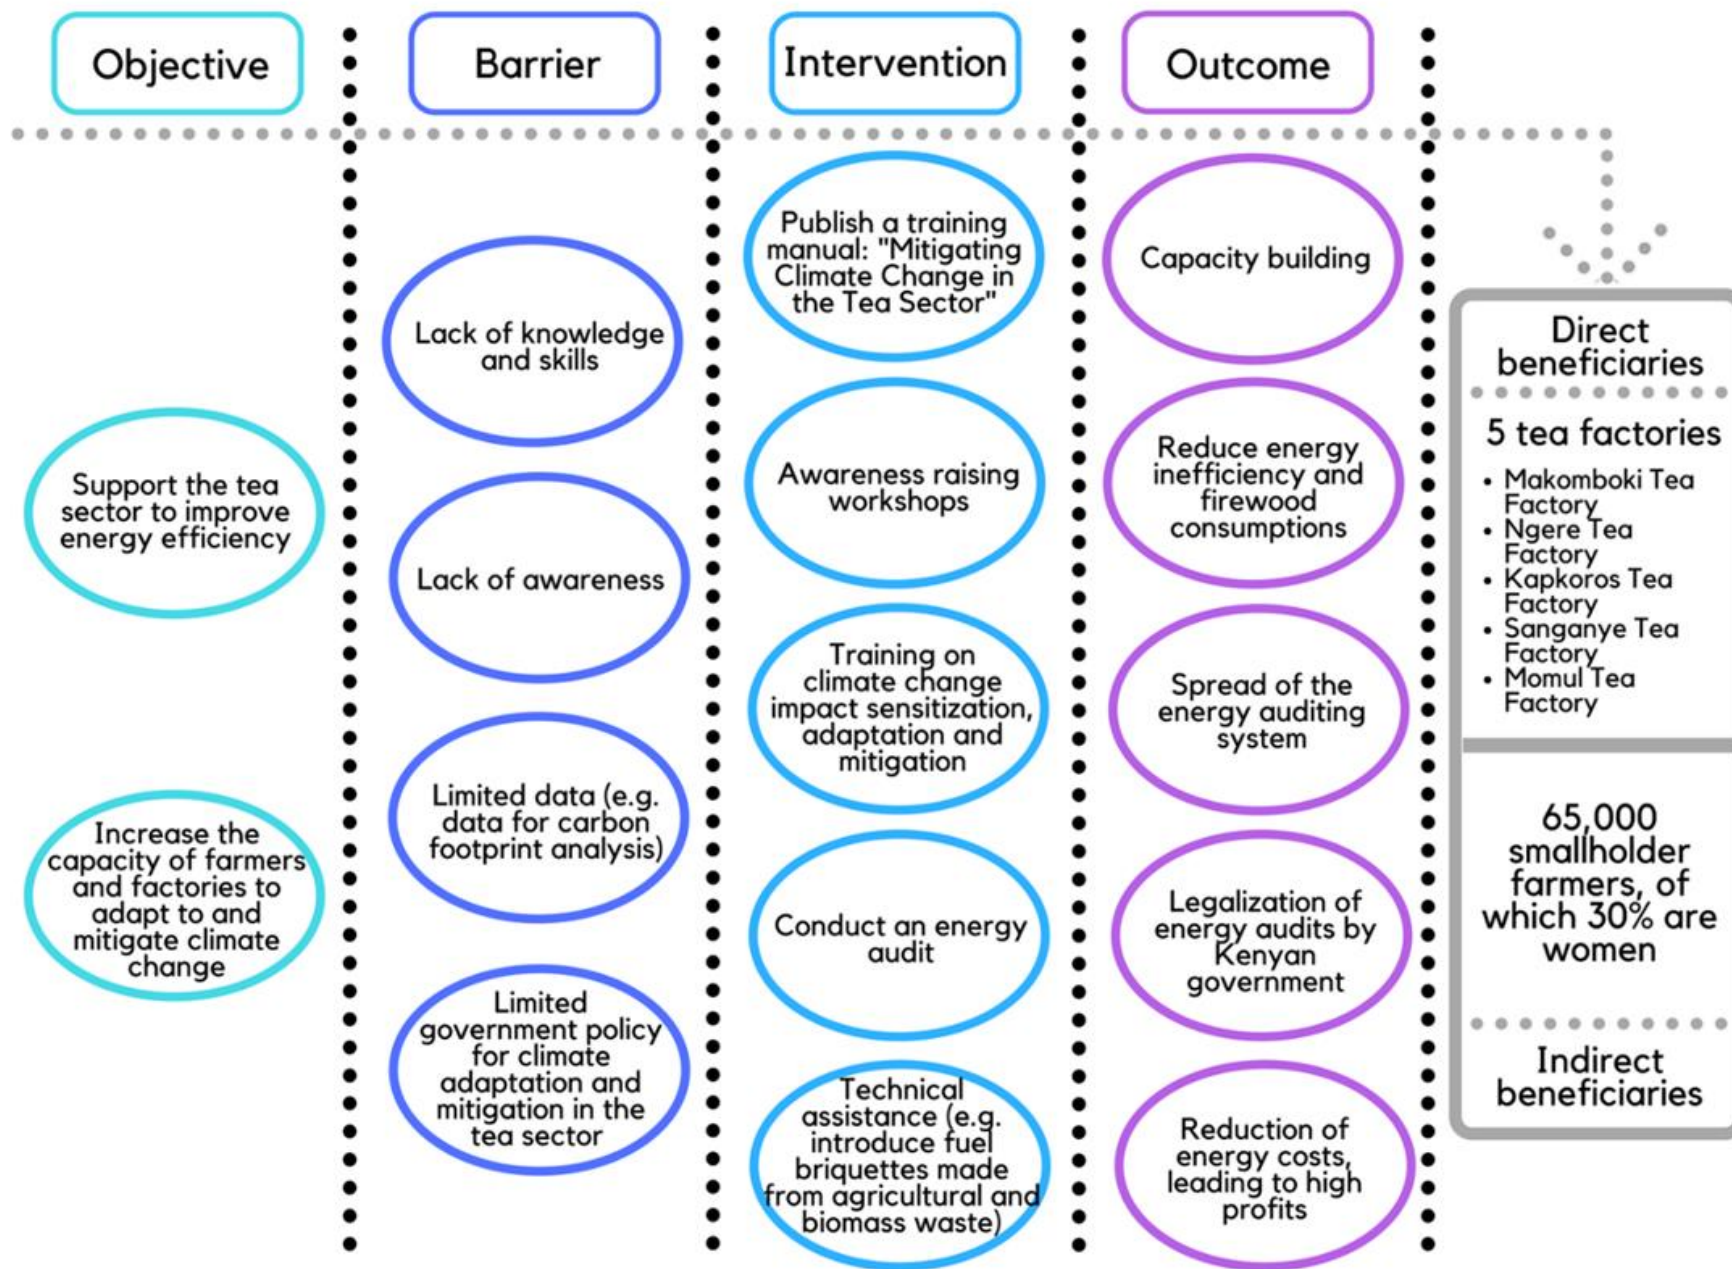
Objective

Support the tea sector to improve energy efficiency

Increase the capacity of farmers and factories to adapt to and mitigate climate change

Barrier

Lack of knowledge and skills

Lack of awareness

Limited data (e.g. data for carbon footprint analysis)

Limited government policy for climate adaptation and mitigation in the tea sector

Intervention

Publish a training manual: "Mitigating Climate Change in the Tea Sector"

Awareness raising workshops

Training on climate change impact sensitization, adaptation and mitigation

Conduct an energy audit

Technical assistance (e.g. introduce fuel briquettes made from agricultural and biomass waste)

Outcome

Capacity building

Reduce energy inefficiency and firewood consumptions

Spread of the energy auditing system

Legalization of energy audits by Kenyan government

Reduction of energy costs, leading to high profits

Direct beneficiaries

5 tea factories
• Makomboki Tea Factory
• Ngere Tea Factory
• Kapkoros Tea Factory
• Sanganye Tea Factory
• Momul Tea Factory

65,000 smallholder farmers, of which 30% are women

Indirect beneficiaries